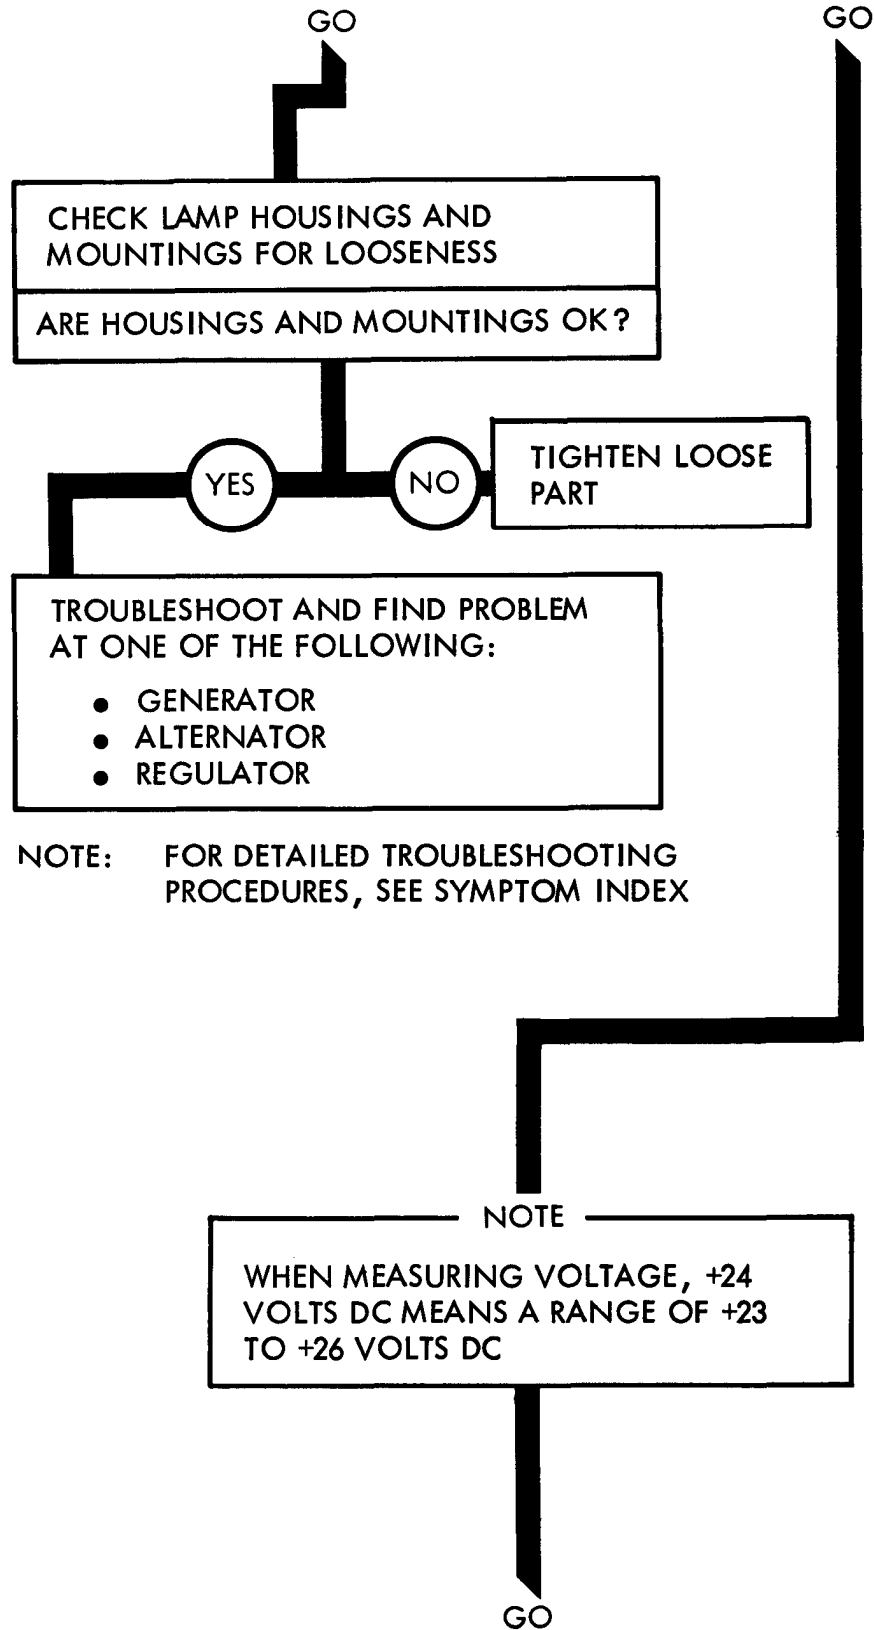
GO

GO

CHECK LAMP HOUSINGS AND MOUNTINGS FOR LOOSENESS

ARE HOUSINGS AND MOUNTINGS OK?

YES

NO

TIGHTEN LOOSE PART

TROUBLESHOOT AND FIND PROBLEM AT ONE OF THE FOLLOWING:

- GENERATOR
- ALTERNATOR
- REGULATOR

NOTE: FOR DETAILED TROUBLESHOOTING PROCEDURES, SEE SYMPTOM INDEX

NOTE

WHEN MEASURING VOLTAGE, +24 VOLTS DC MEANS A RANGE OF +23 TO +26 VOLTS DC

GO